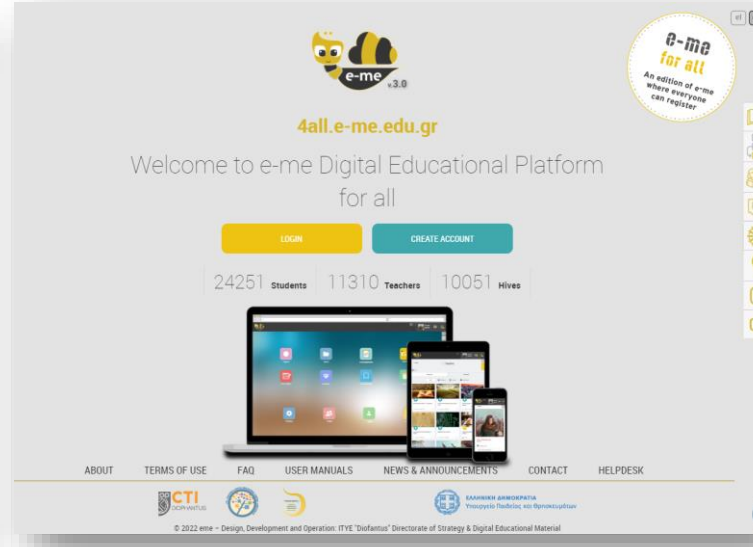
e-me v.3.0

e-me for all
An edition of e-me where everyone can register

4all.e-me.edu.gr

Welcome to e-me Digital Educational Platform for all

LOGIN

CREATE ACCOUNT

24251 Students | 11310 Teachers | 10051 Hives

ABOUT TERMS OF USE FAQ USER MANUALS NEWS & ANNOUNCEMENTS CONTACT HELPDESK

CTI DIOPHANTUS

ΕΛΛΗΝΙΚΗ ΔΗΜΟΚΡΑΤΙΑ
Υπουργείο Παιδείας και Θρησκευμάτων

© 2022 eme – Design, Development and Operation: ITYE "Diofantus" Directorate of Strategy & Digital Educational Material